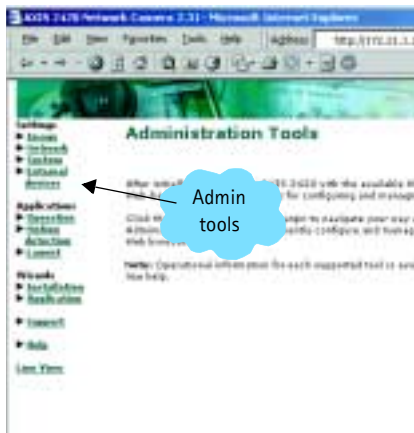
AXIS 2420 Network Camera 2.31 - Microsoft Internet Explorer

File Edit View Favorites Tools Help

Address http://172.21.1.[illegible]

Settings
Image
Network
System
External devices

Applications
Operation
Motion detection
Layout

Wizards
Installation
Application

Support

Help

Live View

Administration Tools

After installing the AXIS 2420 with the available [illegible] Web-based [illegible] for configuring and manag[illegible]

Click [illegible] to navigate your way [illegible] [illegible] configure, and manag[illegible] Web browser.

Note: Operational information for each supported tool is ava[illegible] line help.

Admin tools